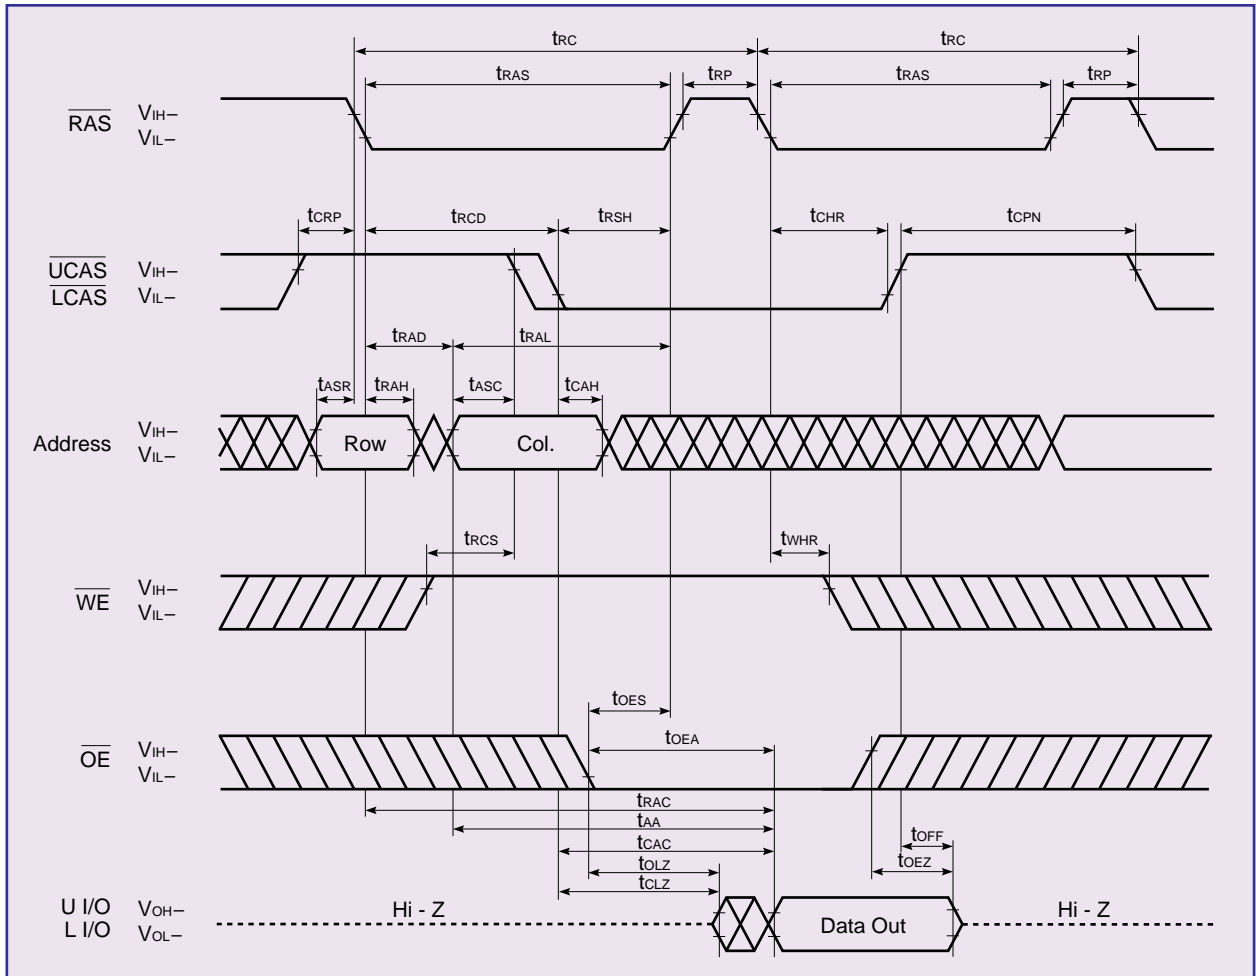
$t_{RC}$ $t_{RC}$
$t_{RAS}$ $t_{RP}$ $t_{RAS}$ $t_{RP}$

$\overline{RAS}$ $V_{IH}$– $V_{IL}$–

$t_{CRP}$ $t_{RCD}$ $t_{RSH}$ $t_{CHR}$ $t_{CPN}$

$\overline{UCAS}$ $\overline{LCAS}$ $V_{IH}$– $V_{IL}$–

$t_{RAD}$ $t_{RAL}$
$t_{ASR}$ $t_{RAH}$ $t_{ASC}$ $t_{CAH}$

Address $V_{IH}$– $V_{IL}$– Row Col.

$t_{RCS}$ $t_{WHR}$

$\overline{WE}$ $V_{IH}$– $V_{IL}$–

$t_{OES}$
$t_{OEA}$

$\overline{OE}$ $V_{IH}$– $V_{IL}$–

$t_{RAC}$
$t_{AA}$
$t_{CAC}$
$t_{OLZ}$
$t_{CLZ}$
$t_{OFF}$
$t_{OEZ}$

U I/O L I/O $V_{OH}$– $V_{OL}$– Hi - Z Data Out Hi - Z